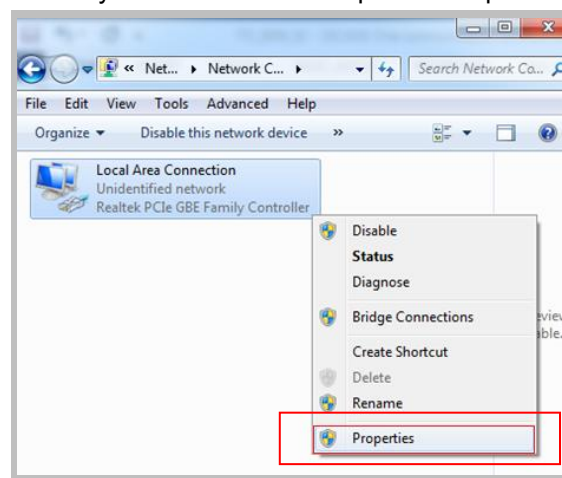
« Net... ▸ Network C... ▸

Search Network Co...

File Edit View Tools Advanced Help

Organize ▾ Disable this network device »

Local Area Connection
Unidentified network
Realtek PCIe GBE Family Controller

Disable
Status
Diagnose
Bridge Connections
Create Shortcut
Delete
Rename
Properties

eviev
able.